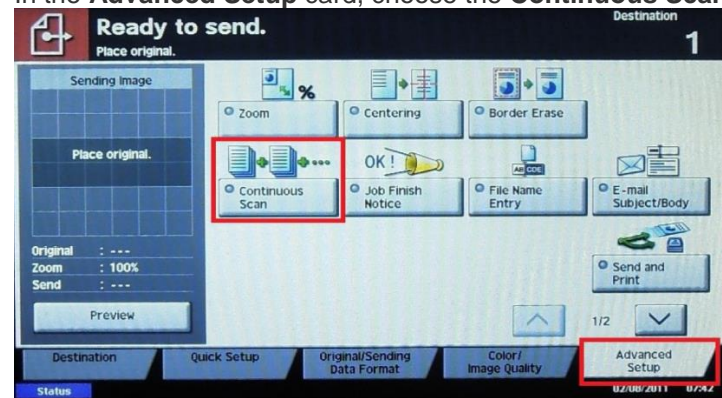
In the **Advanced Setup** card, choose the **Continuous Scan**

Ready to send.
Place original.

Destination
1

Sending Image

Place original.

Original : ---
Zoom : 100%
Send : ---

Preview

Zoom

Centering

Border Erase

Continuous Scan

OK !

Job Finish Notice

ABC DEF

File Name Entry

E-mail Subject/Body

Send and Print

1/2

Destination

Quick Setup

Original/Sending Data Format

Color/ Image Quality

Advanced Setup

Status

02/08/2011 07:42